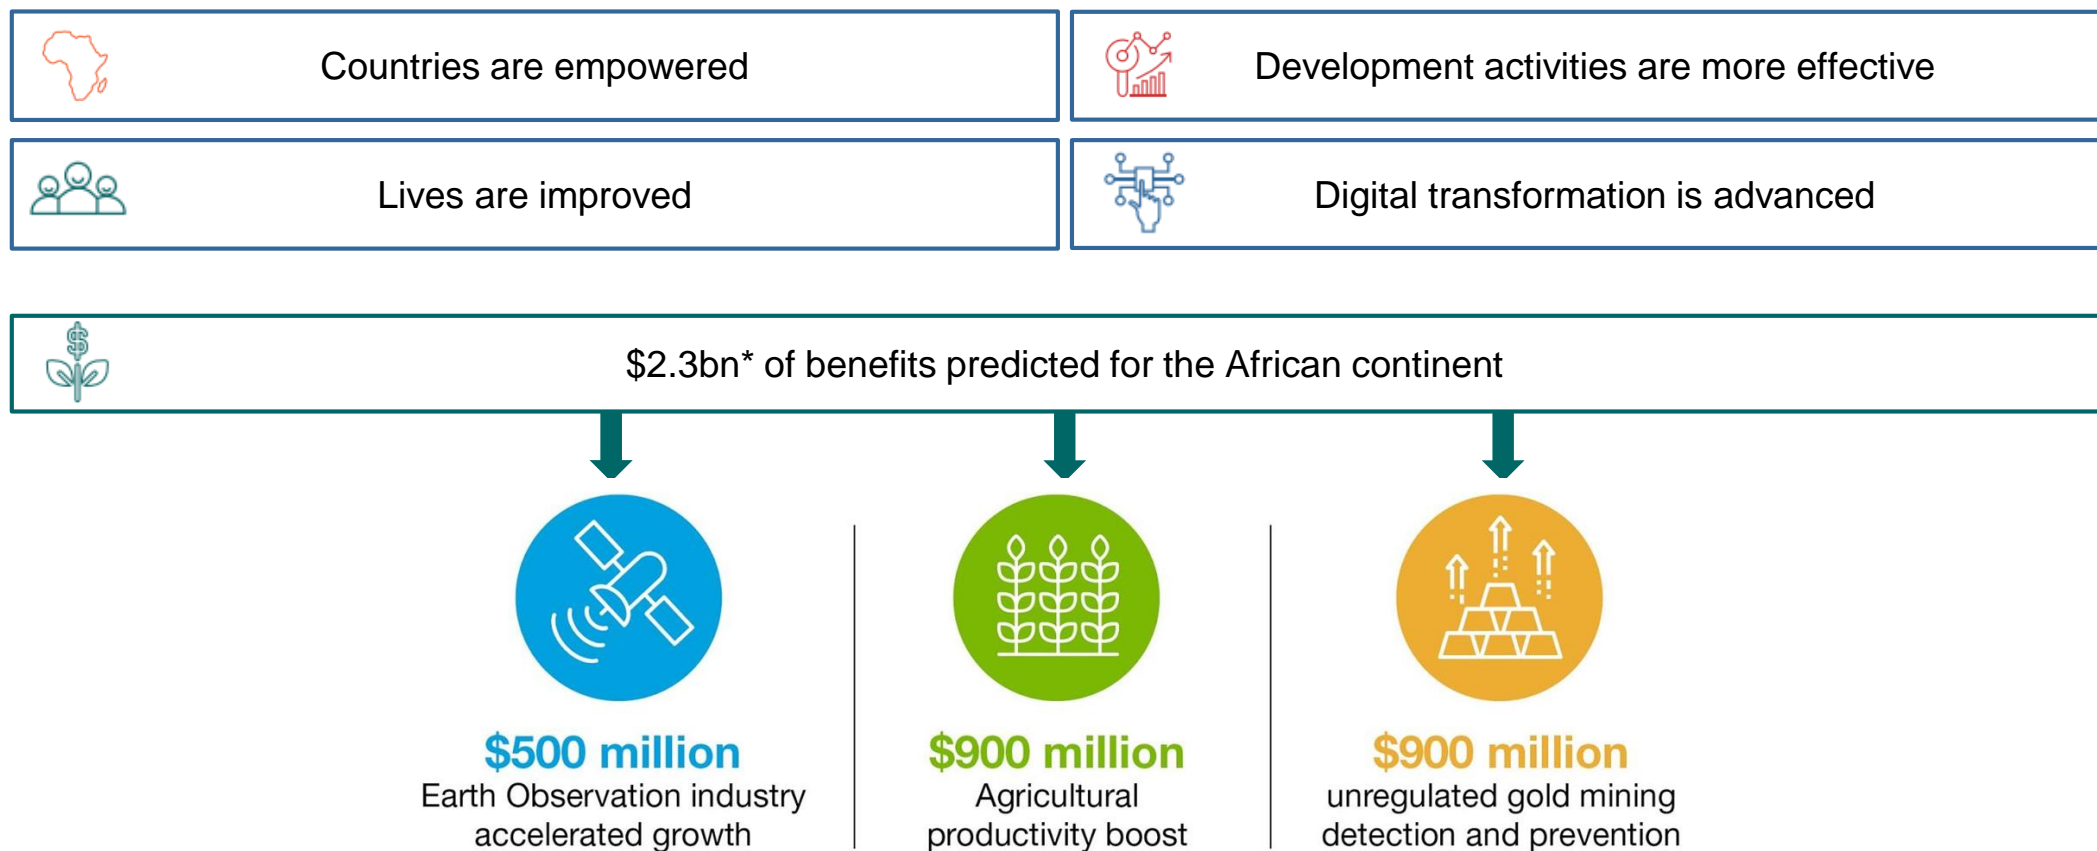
Countries are empowered

Development activities are more effective

Lives are improved

Digital transformation is advanced

$2.3bn* of benefits predicted for the African continent

$500 million
Earth Observation industry accelerated growth

$900 million
Agricultural productivity boost

$900 million
unregulated gold mining detection and prevention